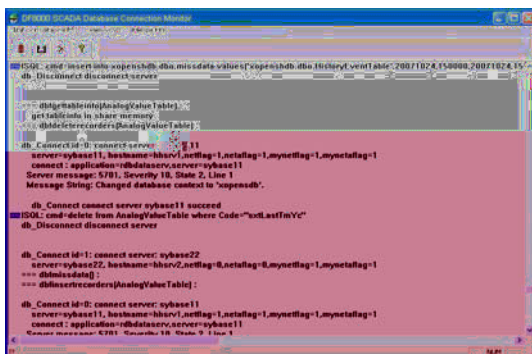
DF8000 SCADA Database Connection Monitor

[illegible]

ISQL: cmd=insert into xopenshdb.dbo.missdata values('xopenshdb.dbo.HisteryEventTable',20071024,150000,20071024,15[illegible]
db_Disconnect disconnect server

=== dblgettableinfo(AnalogValueTable) :
get tableinfo in share memory
=== dbldeleterecorders(AnalogValueTable) :

db_Connect id=0: connect server: sybase11
server=sybase11, hostname=hhsrv1,netflag=1,netaflag=1,mynetflag=1,mynetaflag=1
connect : application=rdbdataserv,server=sybase11
Server message: 5701, Severity 10, State 2, Line 1
Message String: Changed database context to 'xopensdb'.

db_Connect connect server sybase11 succeed
ISQL: cmd=delete from AnalogValueTable where Code="extLastTmYc"
db_Disconnect disconnect server

db_Connect id=1: connect server: sybase22
server=sybase22, hostname=hhsrv2,netflag=0,netaflag=0,mynetflag=1,mynetaflag=1
=== dblmissdata() :
=== dblinsertrecorders(AnalogValueTable) :

db_Connect id=0: connect server: sybase11
server=sybase11, hostname=hhsrv1,netflag=1,netaflag=1,mynetflag=1,mynetaflag=1
connect : application=rdbdataserv,server=sybase11
Server message: 5701, Severity 10, State 2, Line 1